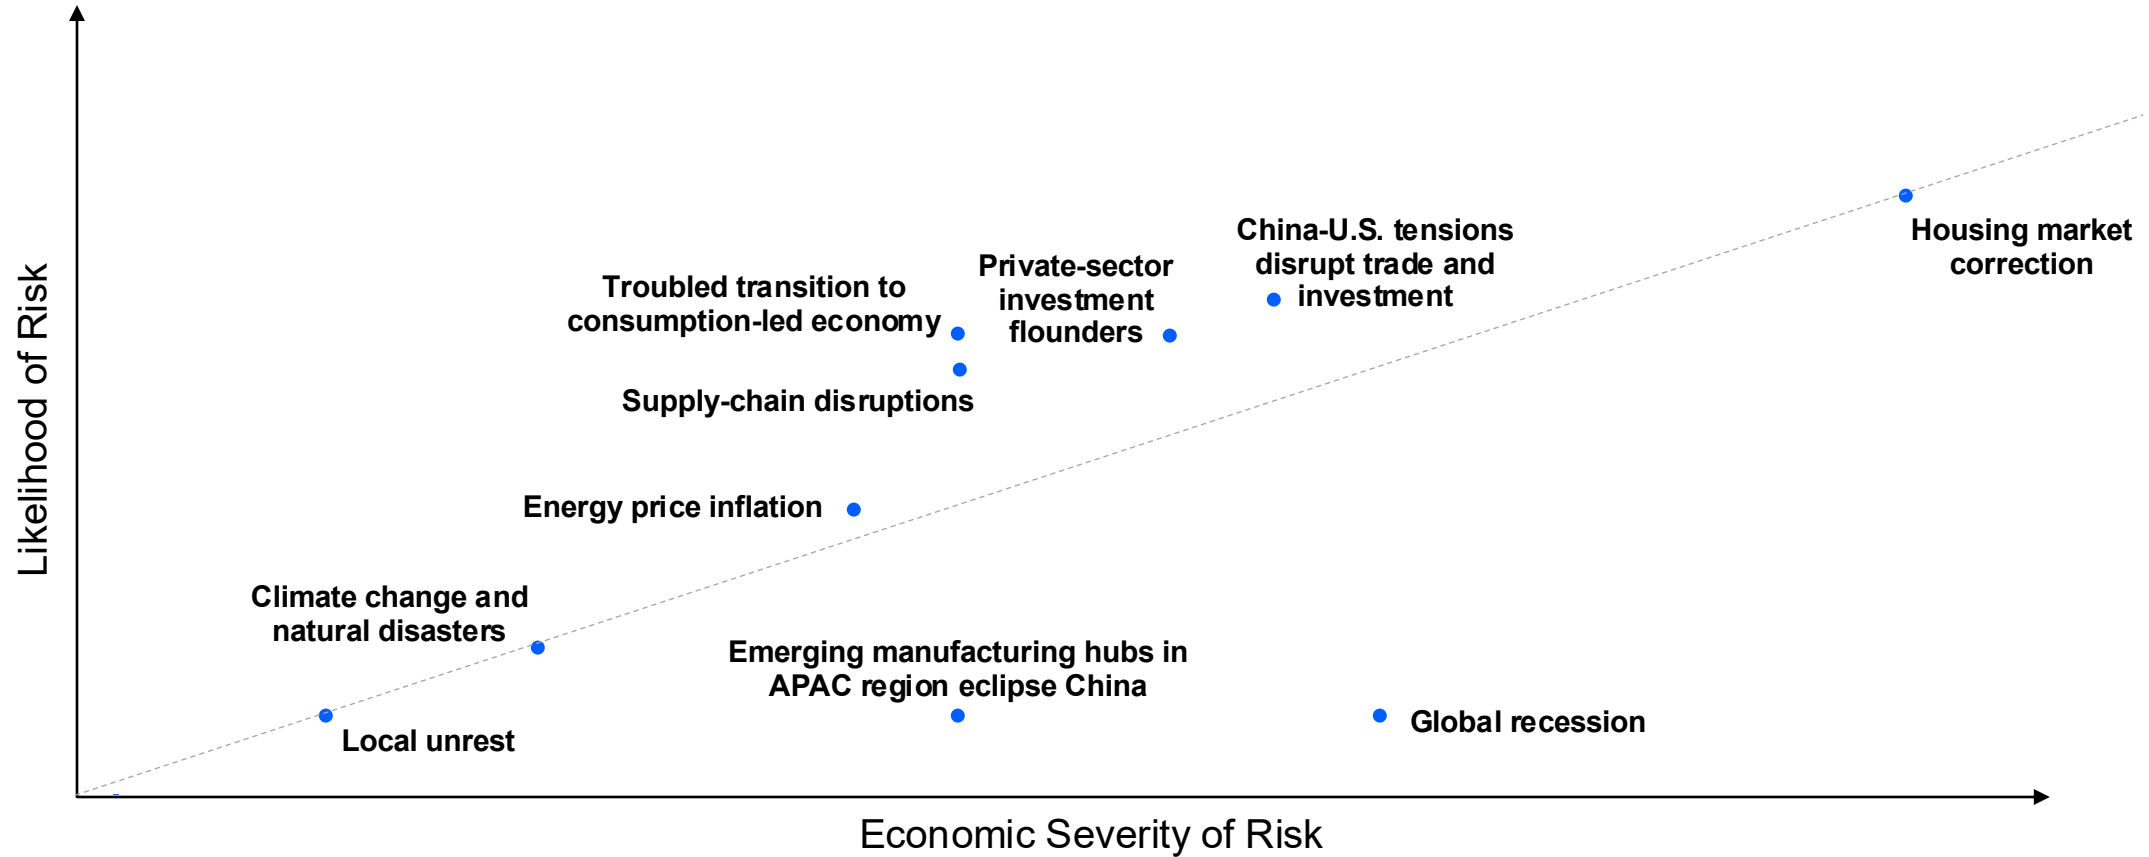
Likelihood of Risk

Housing market correction

China-U.S. tensions disrupt trade and investment

Private-sector investment flounders

Troubled transition to consumption-led economy

Supply-chain disruptions

Energy price inflation

Climate change and natural disasters

Emerging manufacturing hubs in APAC region eclipse China

Global recession

Local unrest

Economic Severity of Risk